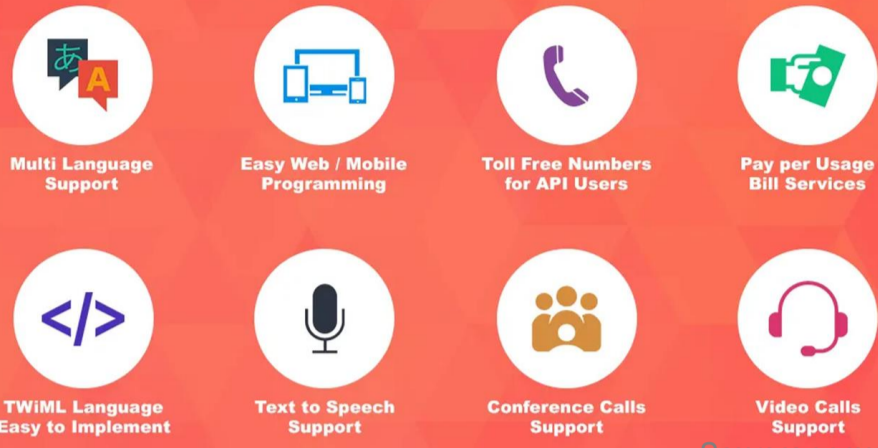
あ A

Multi Language Support

Easy Web / Mobile Programming

Toll Free Numbers for API Users

Pay per Usage Bill Services

TWiML Language Easy to Implement

Text to Speech Support

Conference Calls Support

Video Calls Support